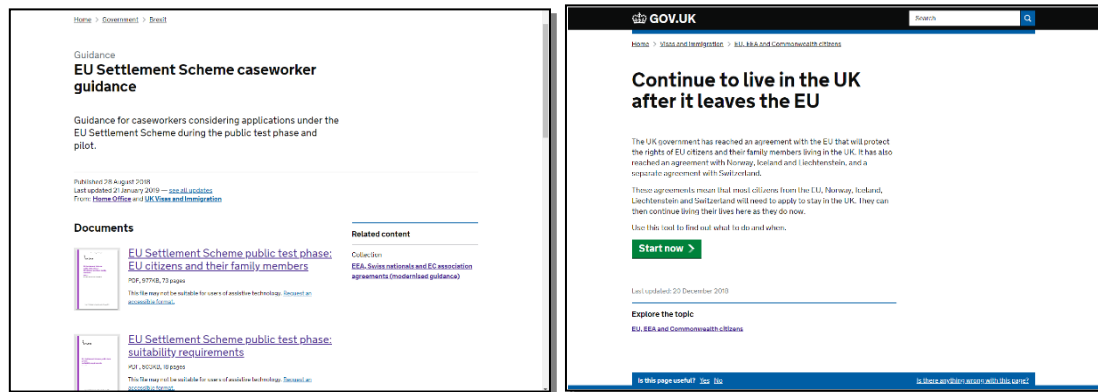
Home > Government > Brexit

Guidance

EU Settlement Scheme caseworker guidance

Guidance for caseworkers considering applications under the EU Settlement Scheme during the public test phase and pilot.

Published 28 August 2018
Last updated 21 January 2019 — see all updates
From: Home Office and UK Visas and Immigration

Documents

EU Settlement Scheme public test phase: EU citizens and their family members

PDF, 977KB, 73 pages

This file may not be suitable for users of assistive technology. Request an accessible format.

EU Settlement Scheme public test phase: suitability requirements

PDF, 800KB, 18 pages

This file may not be suitable for users of assistive technology. Request an accessible format.

Related content

Collection

EEA, Swiss nationals and EC association agreements (modernised guidance)

GOV.UK

Search

Home > Visas and immigration > EU, EEA and Commonwealth citizens

Continue to live in the UK after it leaves the EU

The UK government has reached an agreement with the EU that will protect the rights of EU citizens and their family members living in the UK. It has also reached an agreement with Norway, Iceland and Liechtenstein, and a separate agreement with Switzerland.

These agreements mean that most citizens from the EU, Norway, Iceland, Liechtenstein and Switzerland will need to apply to stay in the UK. They can then continue living their lives here as they do now.

Use this tool to find out what to do and when.

Start now >

Last updated: 20 December 2018

Explore the topic

EU, EEA and Commonwealth citizens

Is this page useful? Yes No

Is there anything wrong with this page?